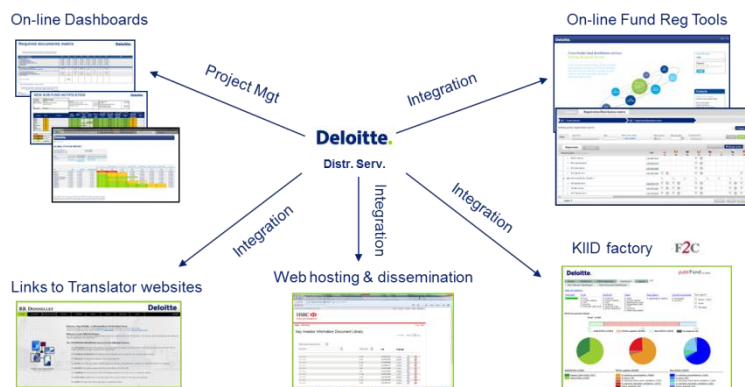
On-line Dashboards

On-line Fund Reg Tools

Project Mgt

Integration

Deloitte.

Distr. Serv.

Integration

Integration

Integration

KIID factory F2C

Links to Translator websites

Web hosting & dissemination

Required documents matrix

Deloitte

NEW SUB FUND NOTIFICATION

RR DONNELLEY

Deloitte

HSBC

Key Investor Information Document Library

Deloitte.

publiFund